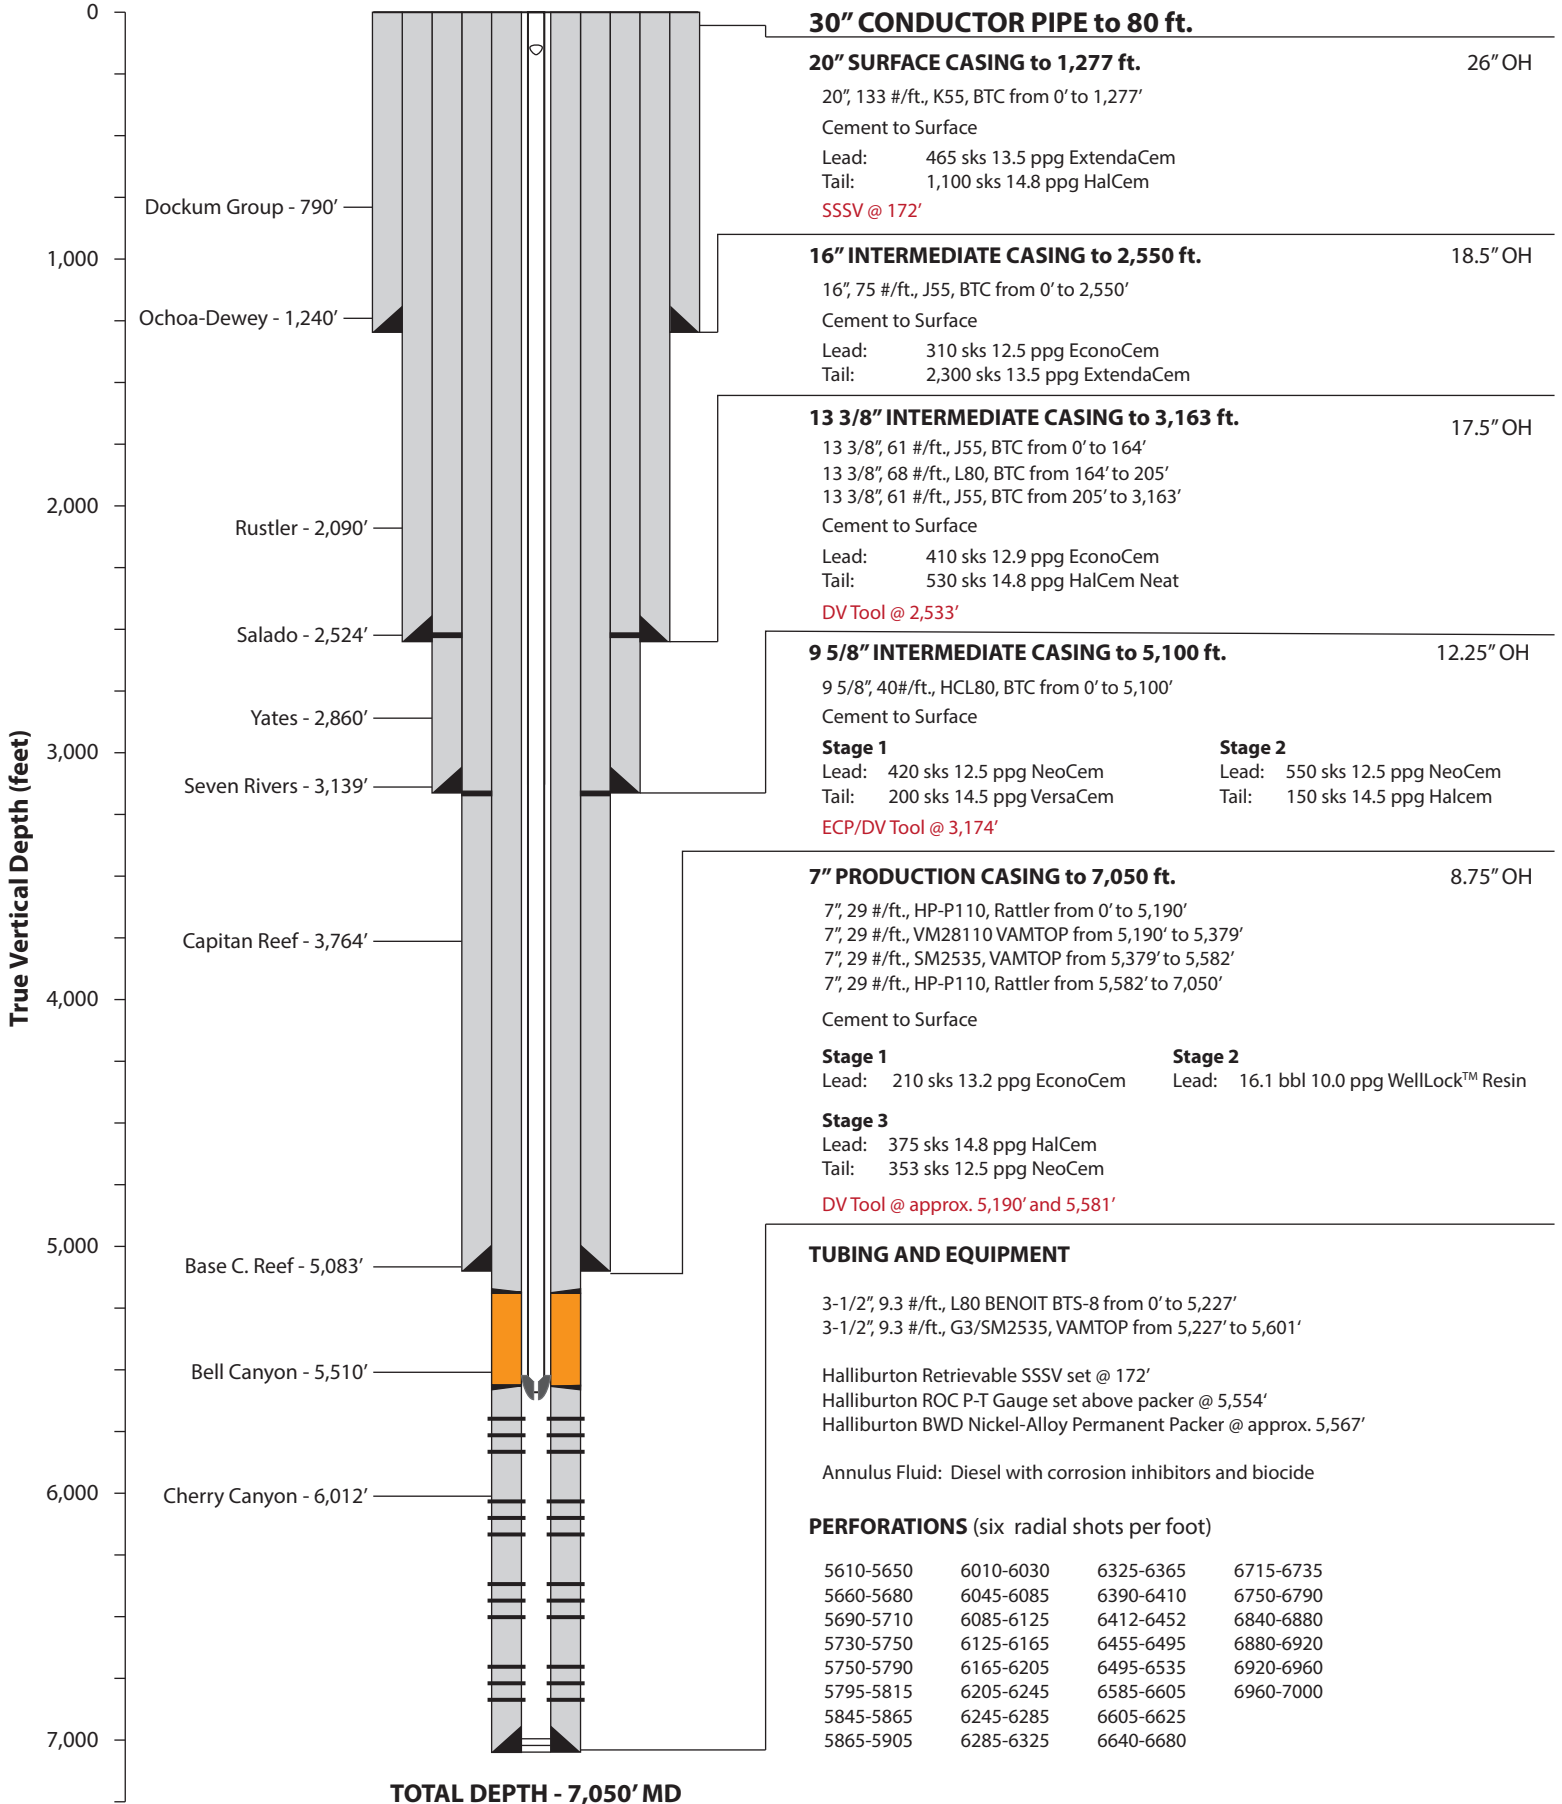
0
1,000
2,000
3,000
4,000
5,000
6,000
7,000

True Vertical Depth (feet)

Dockum Group - 790′
Ochoa-Dewey - 1,240′
Rustler - 2,090′
Salado - 2,524′
Yates - 2,860′
Seven Rivers - 3,139′
Capitan Reef - 3,764′
Base C. Reef - 5,083′
Bell Canyon - 5,510′
Cherry Canyon - 6,012′

TOTAL DEPTH - 7,050′ MD

30″ CONDUCTOR PIPE to 80 ft.

20″ SURFACE CASING to 1,277 ft. 26″ OH
20″, 133 #/ft., K55, BTC from 0′ to 1,277′
Cement to Surface
Lead: 465 sks 13.5 ppg ExtendaCem
Tail: 1,100 sks 14.8 ppg HalCem
SSSV @ 172′

16″ INTERMEDIATE CASING to 2,550 ft. 18.5″ OH
16″, 75 #/ft., J55, BTC from 0′ to 2,550′
Cement to Surface
Lead: 310 sks 12.5 ppg EconoCem
Tail: 2,300 sks 13.5 ppg ExtendaCem

13 3/8″ INTERMEDIATE CASING to 3,163 ft. 17.5″ OH
13 3/8″, 61 #/ft., J55, BTC from 0′ to 164′
13 3/8″, 68 #/ft., L80, BTC from 164′ to 205′
13 3/8″, 61 #/ft., J55, BTC from 205′ to 3,163′
Cement to Surface
Lead: 410 sks 12.9 ppg EconoCem
Tail: 530 sks 14.8 ppg HalCem Neat
DV Tool @ 2,533′

9 5/8″ INTERMEDIATE CASING to 5,100 ft. 12.25″ OH
9 5/8″, 40#/ft., HCL80, BTC from 0′ to 5,100′
Cement to Surface
Stage 1
Lead: 420 sks 12.5 ppg NeoCem
Tail: 200 sks 14.5 ppg VersaCem
Stage 2
Lead: 550 sks 12.5 ppg NeoCem
Tail: 150 sks 14.5 ppg Halcem
ECP/DV Tool @ 3,174′

7″ PRODUCTION CASING to 7,050 ft. 8.75″ OH
7″, 29 #/ft., HP-P110, Rattler from 0′ to 5,190′
7″, 29 #/ft., VM28110 VAMTOP from 5,190′ to 5,379′
7″, 29 #/ft., SM2535, VAMTOP from 5,379′ to 5,582′
7″, 29 #/ft., HP-P110, Rattler from 5,582′ to 7,050′
Cement to Surface
Stage 1
Lead: 210 sks 13.2 ppg EconoCem
Stage 2
Lead: 16.1 bbl 10.0 ppg WellLock$^{TM}$ Resin
Stage 3
Lead: 375 sks 14.8 ppg HalCem
Tail: 353 sks 12.5 ppg NeoCem
DV Tool @ approx. 5,190′ and 5,581′

TUBING AND EQUIPMENT
3-1/2″, 9.3 #/ft., L80 BENOIT BTS-8 from 0′ to 5,227′
3-1/2″, 9.3 #/ft., G3/SM2535, VAMTOP from 5,227′ to 5,601′

Halliburton Retrievable SSSV set @ 172′
Halliburton ROC P-T Gauge set above packer @ 5,554′
Halliburton BWD Nickel-Alloy Permanent Packer @ approx. 5,567′

Annulus Fluid: Diesel with corrosion inhibitors and biocide

PERFORATIONS (six radial shots per foot)

5610-5650
5660-5680
5690-5710
5730-5750
5750-5790
5795-5815
5845-5865
5865-5905

6010-6030
6045-6085
6085-6125
6125-6165
6165-6205
6205-6245
6245-6285
6285-6325

6325-6365
6390-6410
6412-6452
6455-6495
6495-6535
6585-6605
6605-6625
6640-6680

6715-6735
6750-6790
6840-6880
6880-6920
6920-6960
6960-7000